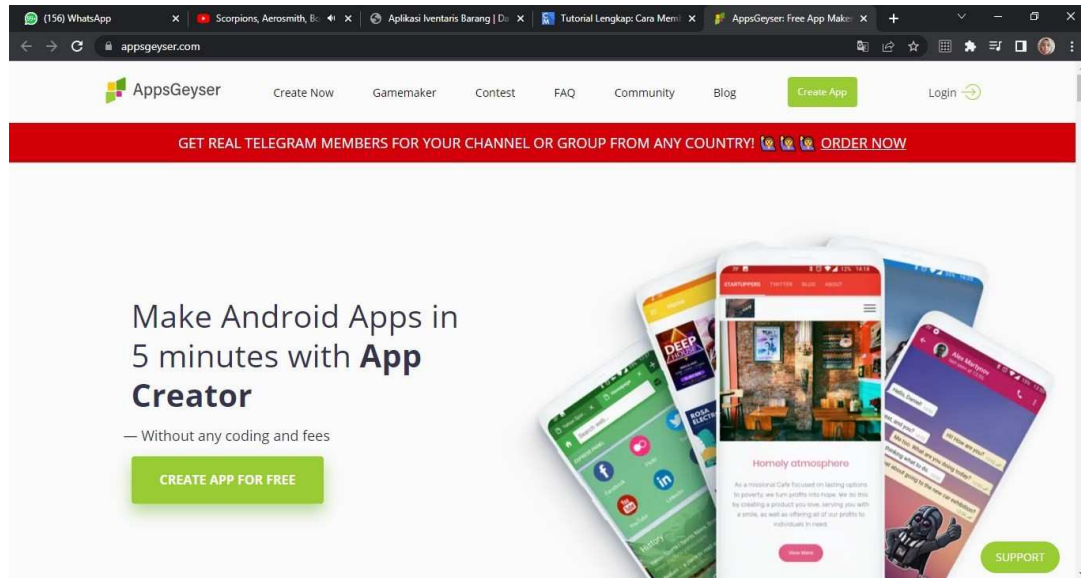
(156) WhatsApp
Scorpions, Aerosmith, Bo
Aplikasi Iventaris Barang | Da
Tutorial Lengkap: Cara Mem
AppsGeyser: Free App Maker

appsgeyser.com

AppsGeyser
Create Now
Gamemaker
Contest
FAQ
Community
Blog
Create App
Login

GET REAL TELEGRAM MEMBERS FOR YOUR CHANNEL OR GROUP FROM ANY COUNTRY! ORDER NOW

Make Android Apps in 5 minutes with **App Creator**

— Without any coding and fees

CREATE APP FOR FREE

STARTUPPERS
TWITTER
BLOG
ABOUT

Homely atmosphere

DEEP HOUSE

SUPPORT